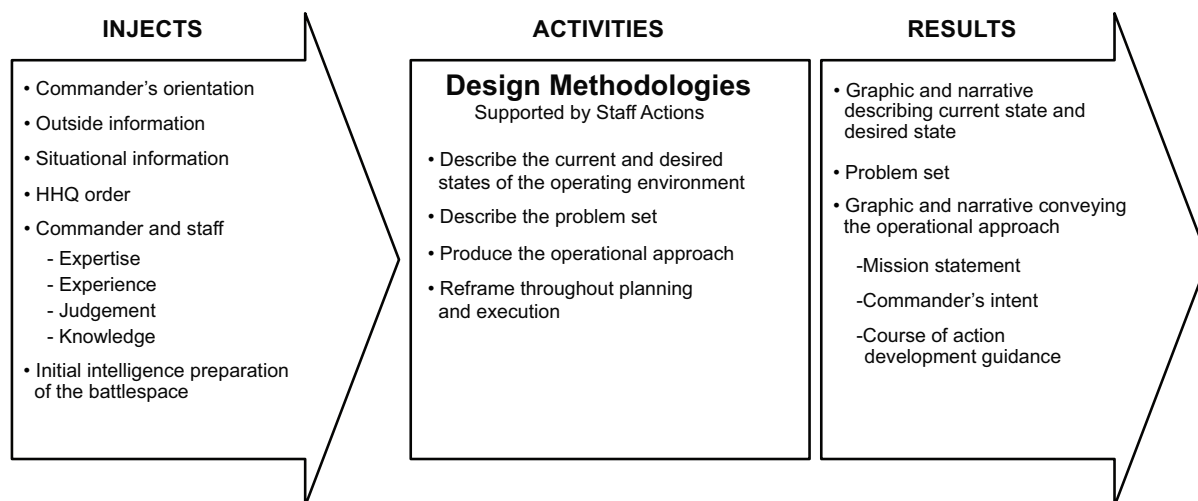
INJECTS

• Commander's orientation
• Outside information
• Situational information
• HHQ order
• Commander and staff
- Expertise
- Experience
- Judgement
- Knowledge
• Initial intelligence preparation of the battlespace

ACTIVITIES

Design Methodologies
Supported by Staff Actions

• Describe the current and desired states of the operating environment
• Describe the problem set
• Produce the operational approach
• Reframe throughout planning and execution

RESULTS

• Graphic and narrative describing current state and desired state
• Problem set
• Graphic and narrative conveying the operational approach
-Mission statement
-Commander's intent
-Course of action development guidance